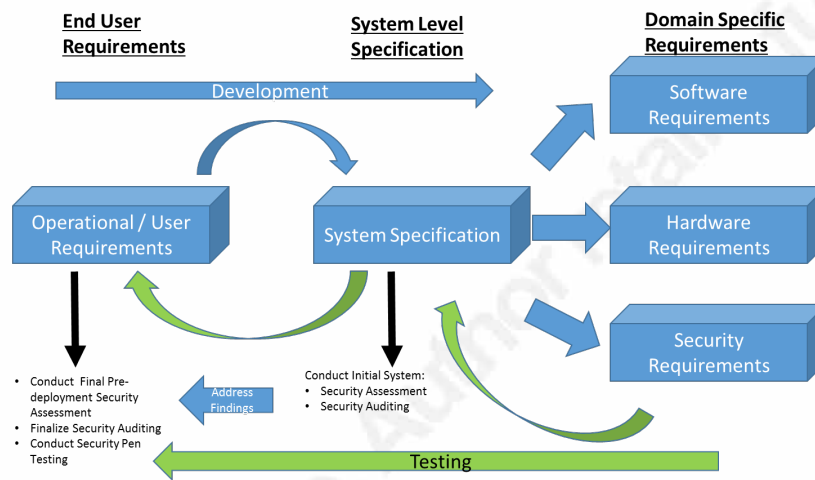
End User Requirements

System Level Specification

Domain Specific Requirements

Development

Software Requirements

Operational / User Requirements

System Specification

Hardware Requirements

Security Requirements

• Conduct Final Pre-deployment Security Assessment
• Finalize Security Auditing
• Conduct Security Pen Testing

Address Findings

Conduct Initial System:
• Security Assessment
• Security Auditing

Testing